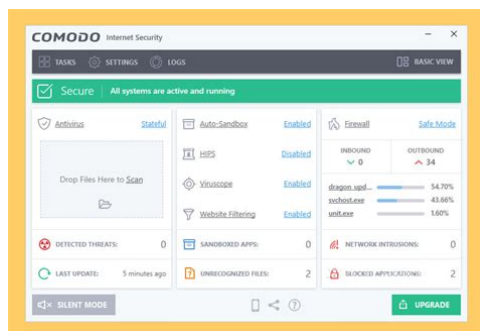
COMODO Internet Security

TASKS SETTINGS LOGS BASIC VIEW

Secure | All systems are active and running

Antivirus Stateful

Drop Files Here to Scan

DETECTED THREATS: 0

LAST UPDATE: 5 minutes ago

Auto-Sandbox Enabled

HIPS Disabled

Viruscope Enabled

Website Filtering Enabled

SANDBOXED APPS: 0

UNRECOGNIZED FILES: 2

Firewall Safe Mode

| INBOUND | OUTBOUND |
|---|---|
| 0 | 34 |

dragon_upd... 54.70%
svchost.exe 43.66%
unit.exe 1.60%

NETWORK INTRUSIONS: 0

BLOCKED APPLICATIONS: 2

SILENT MODE

UPGRADE